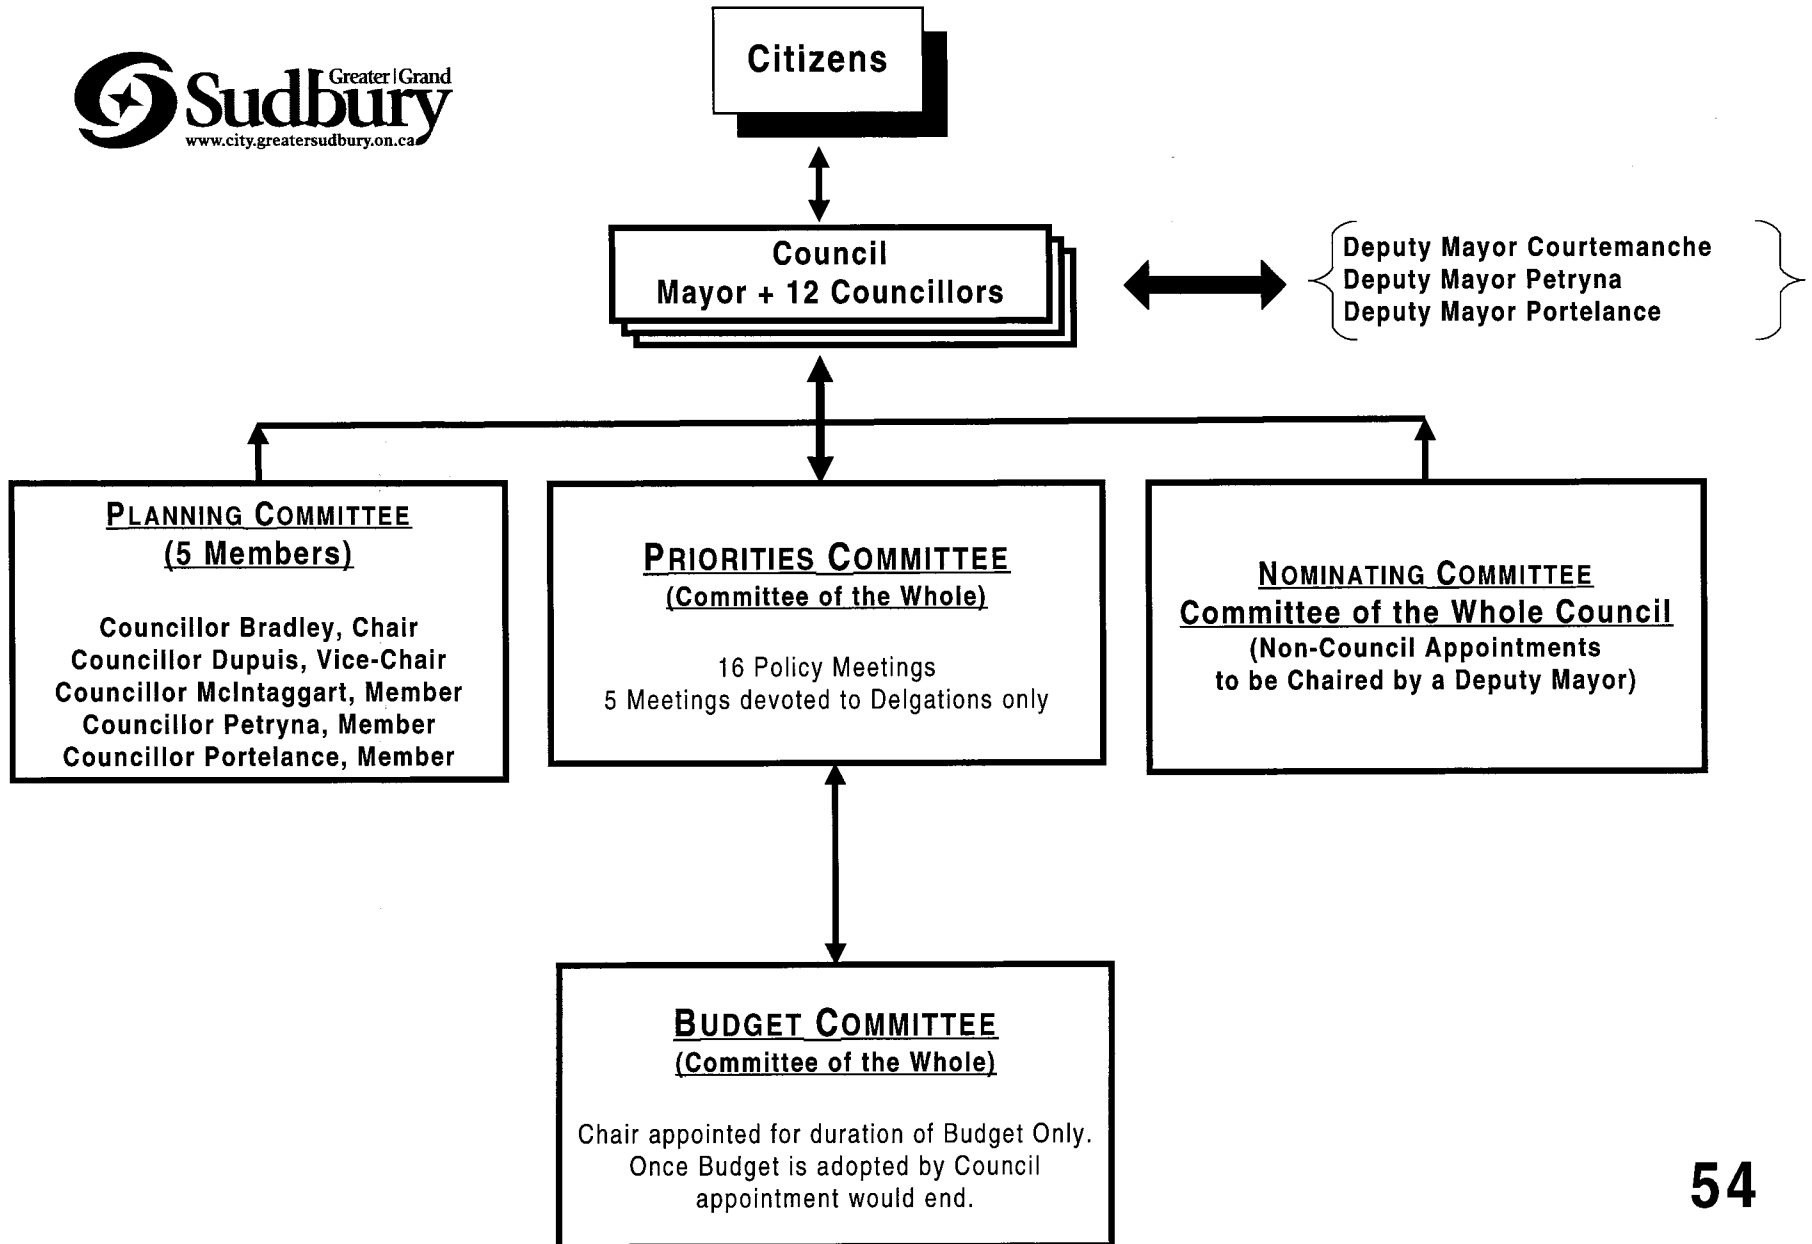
Greater | Grand Sudbury
www.city.greatersudbury.on.ca

Citizens

Council
Mayor + 12 Councillors

Deputy Mayor Courtemanche
Deputy Mayor Petryna
Deputy Mayor Portelance

PLANNING COMMITTEE
(5 Members)

Councillor Bradley, Chair
Councillor Dupuis, Vice-Chair
Councillor McIntaggart, Member
Councillor Petryna, Member
Councillor Portelance, Member

PRIORITIES COMMITTEE
(Committee of the Whole)

16 Policy Meetings
5 Meetings devoted to Delgations only

NOMINATING COMMITTEE
Committee of the Whole Council
(Non-Council Appointments
to be Chaired by a Deputy Mayor)

BUDGET COMMITTEE
(Committee of the Whole)

Chair appointed for duration of Budget Only.
Once Budget is adopted by Council
appointment would end.

54